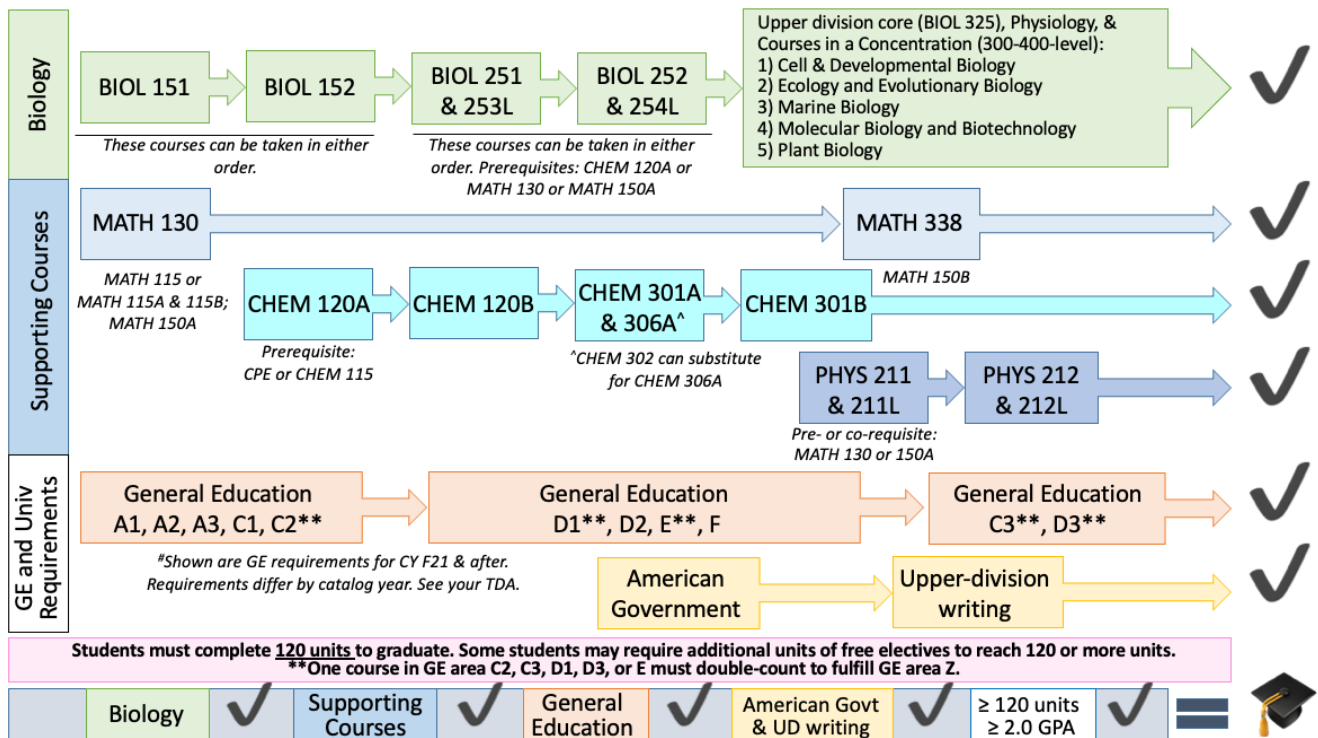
Biology

BIOL 151

BIOL 152

These courses can be taken in either order.

BIOL 251 & 253L

BIOL 252 & 254L

These courses can be taken in either order. Prerequisites: CHEM 120A or MATH 130 or MATH 150A

Upper division core (BIOL 325), Physiology, & Courses in a Concentration (300-400-level):
1) Cell & Developmental Biology
2) Ecology and Evolutionary Biology
3) Marine Biology
4) Molecular Biology and Biotechnology
5) Plant Biology

Supporting Courses

MATH 130

MATH 115 or MATH 115A & 115B; MATH 150A

MATH 338

MATH 150B

CHEM 120A

Prerequisite: CPE or CHEM 115

CHEM 120B

CHEM 301A & 306A^

^CHEM 302 can substitute for CHEM 306A

CHEM 301B

PHYS 211 & 211L

Pre- or co-requisite: MATH 130 or 150A

PHYS 212 & 212L

GE and Univ Requirements

General Education A1, A2, A3, C1, C2**

General Education D1**, D2, E**, F

General Education C3**, D3**

#Shown are GE requirements for CY F21 & after. Requirements differ by catalog year. See your TDA.

American Government

Upper-division writing

Students must complete 120 units to graduate. Some students may require additional units of free electives to reach 120 or more units.
**One course in GE area C2, C3, D1, D3, or E must double-count to fulfill GE area Z.

Biology

Supporting Courses

General Education

American Govt & UD writing

≥ 120 units ≥ 2.0 GPA